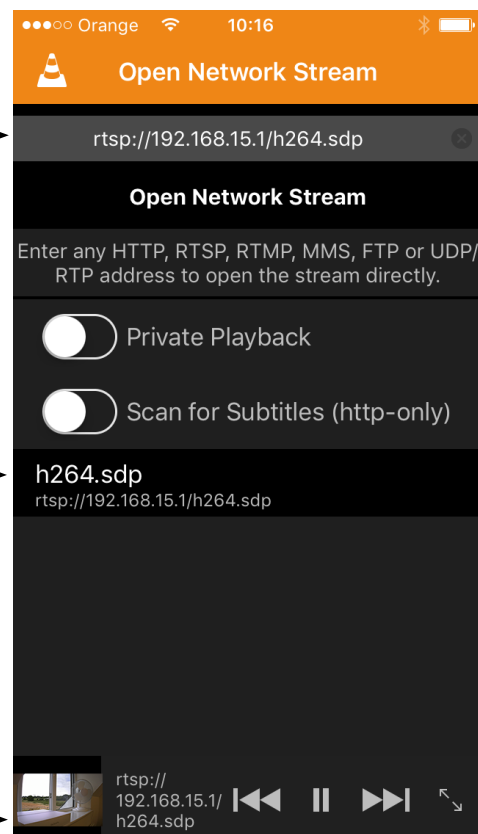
●●●○○ Orange 10:16

Open Network Stream

rtsp://192.168.15.1/h264.sdp

Open Network Stream

Enter any HTTP, RTSP, RTMP, MMS, FTP or UDP/RTP address to open the stream directly.

Private Playback

Scan for Subtitles (http-only)

h264.sdp
rtsp://192.168.15.1/h264.sdp

rtsp://192.168.15.1/h264.sdp